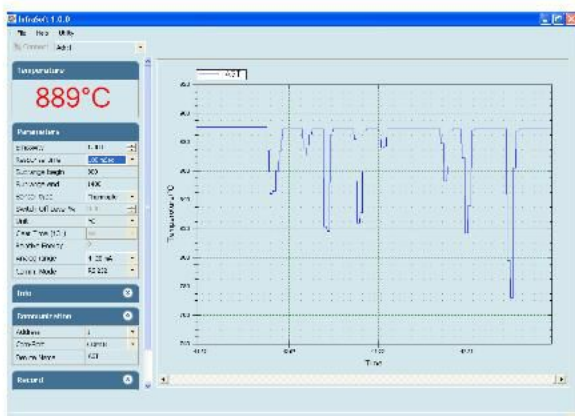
InfraWin 1.0.0
File Help Utility
Connect Adapt

Temperature
889°C

Parameters
Emissivity 1.000
Response time
Sub range begin 300
Sub range end 1400
Scale Type
Switch off level %
Unit °C
Clear Time (s)
Analog range 4-20 mA
Comm. Mode RS232

Info

Communication
Address
Baud Rate
Device Name

Record

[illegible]
Temperature °C
Time